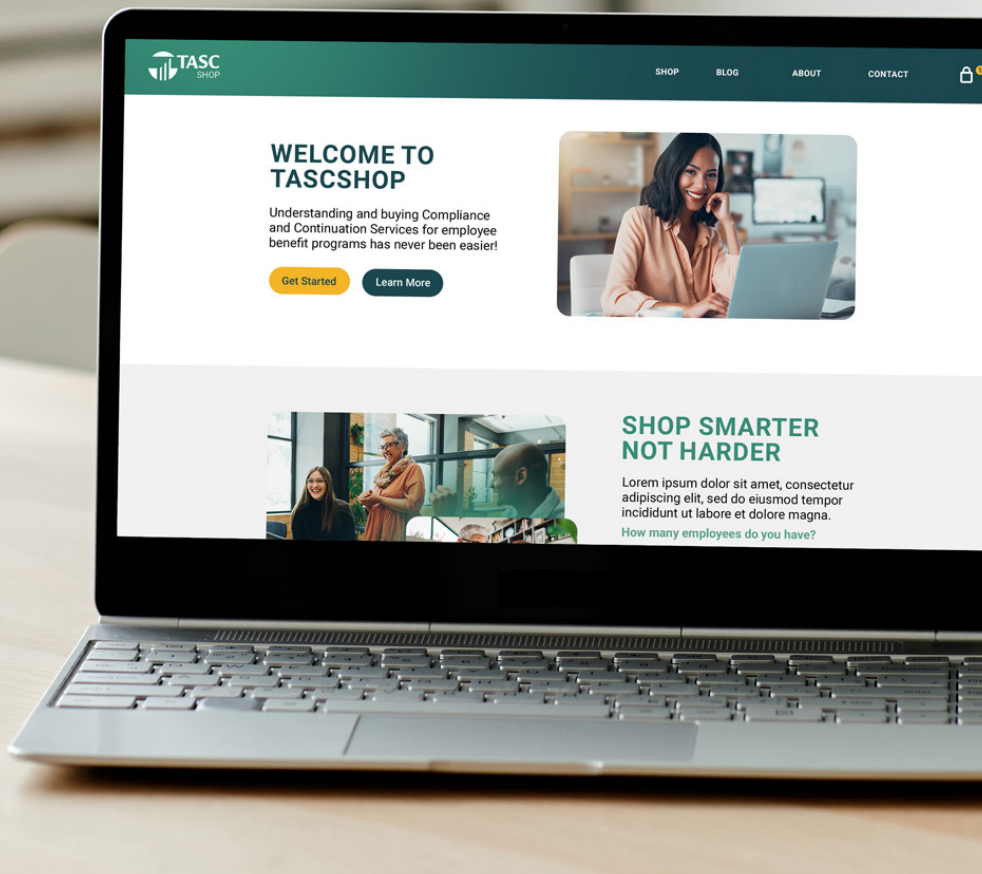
TASC
SHOP

SHOP BLOG ABOUT CONTACT

WELCOME TO TASCSHOP

Understanding and buying Compliance and Continuation Services for employee benefit programs has never been easier!

Get Started Learn More

SHOP SMARTER NOT HARDER

Lorem ipsum dolor sit amet, consectetur adipiscing elit, sed do eiusmod tempor incididunt ut labore et dolore magna.

How many employees do you have?